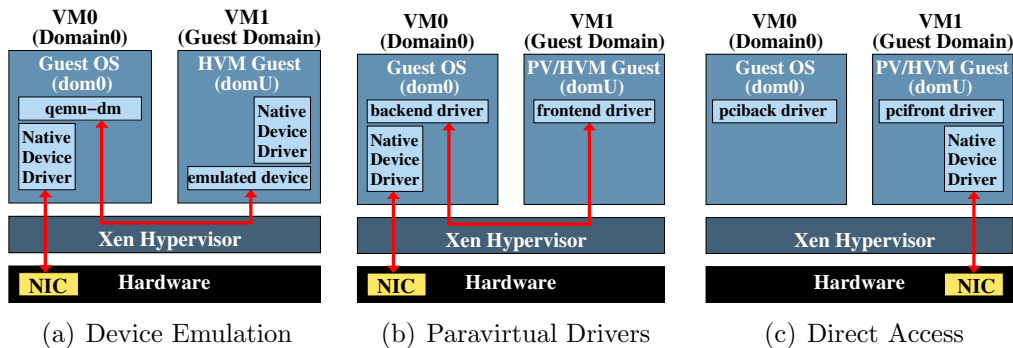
VM0 (Domain0)
VM1 (Guest Domain)
Guest OS (dom0)
qemu–dm
Native Device Driver
HVM Guest (domU)
Native Device Driver
emulated device
Xen Hypervisor
NIC
Hardware
(a) Device Emulation

VM0 (Domain0)
VM1 (Guest Domain)
Guest OS (dom0)
backend driver
Native Device Driver
PV/HVM Guest (domU)
frontend driver
Xen Hypervisor
NIC
Hardware
(b) Paravirtual Drivers

VM0 (Domain0)
VM1 (Guest Domain)
Guest OS (dom0)
pciback driver
PV/HVM Guest (domU)
pcifront driver
Native Device Driver
Xen Hypervisor
Hardware
NIC
(c) Direct Access